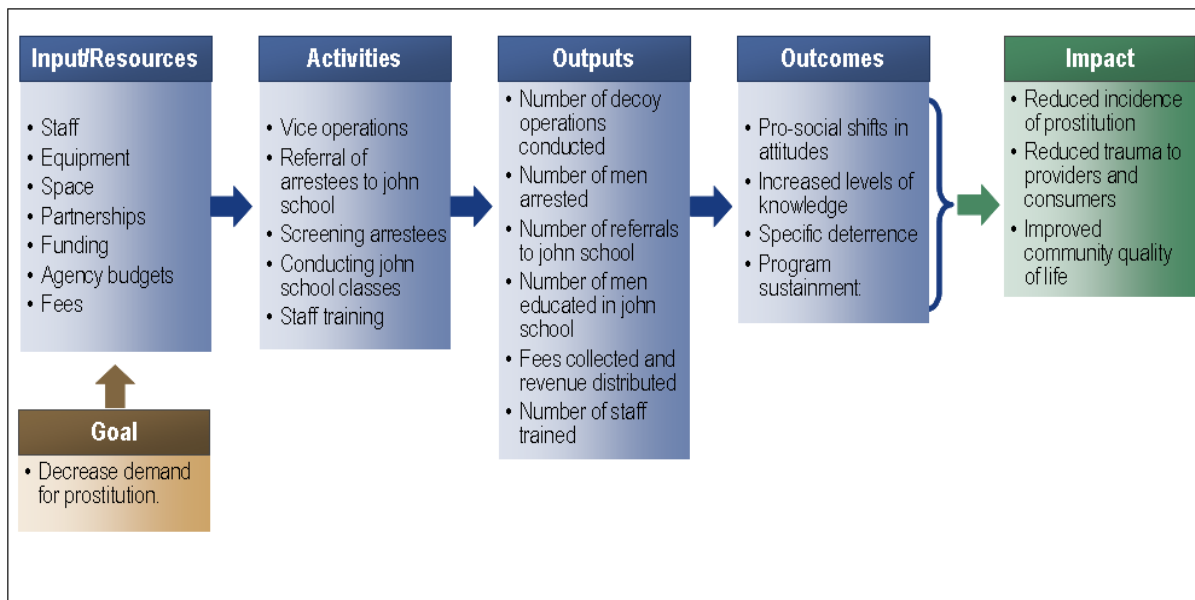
Input/Resources

• Staff
• Equipment
• Space
• Partnerships
• Funding
• Agency budgets
• Fees

Goal

• Decrease demand for prostitution.

Activities

• Vice operations
• Referral of arrestees to john school
• Screening arrestees
• Conducting john school classes
• Staff training

Outputs

• Number of decoy operations conducted
• Number of men arrested
• Number of referrals to john school
• Number of men educated in john school
• Fees collected and revenue distributed
• Number of staff trained

Outcomes

• Pro-social shifts in attitudes
• Increased levels of knowledge
• Specific deterrence
• Program sustainment

Impact

• Reduced incidence of prostitution
• Reduced trauma to providers and consumers
• Improved community quality of life